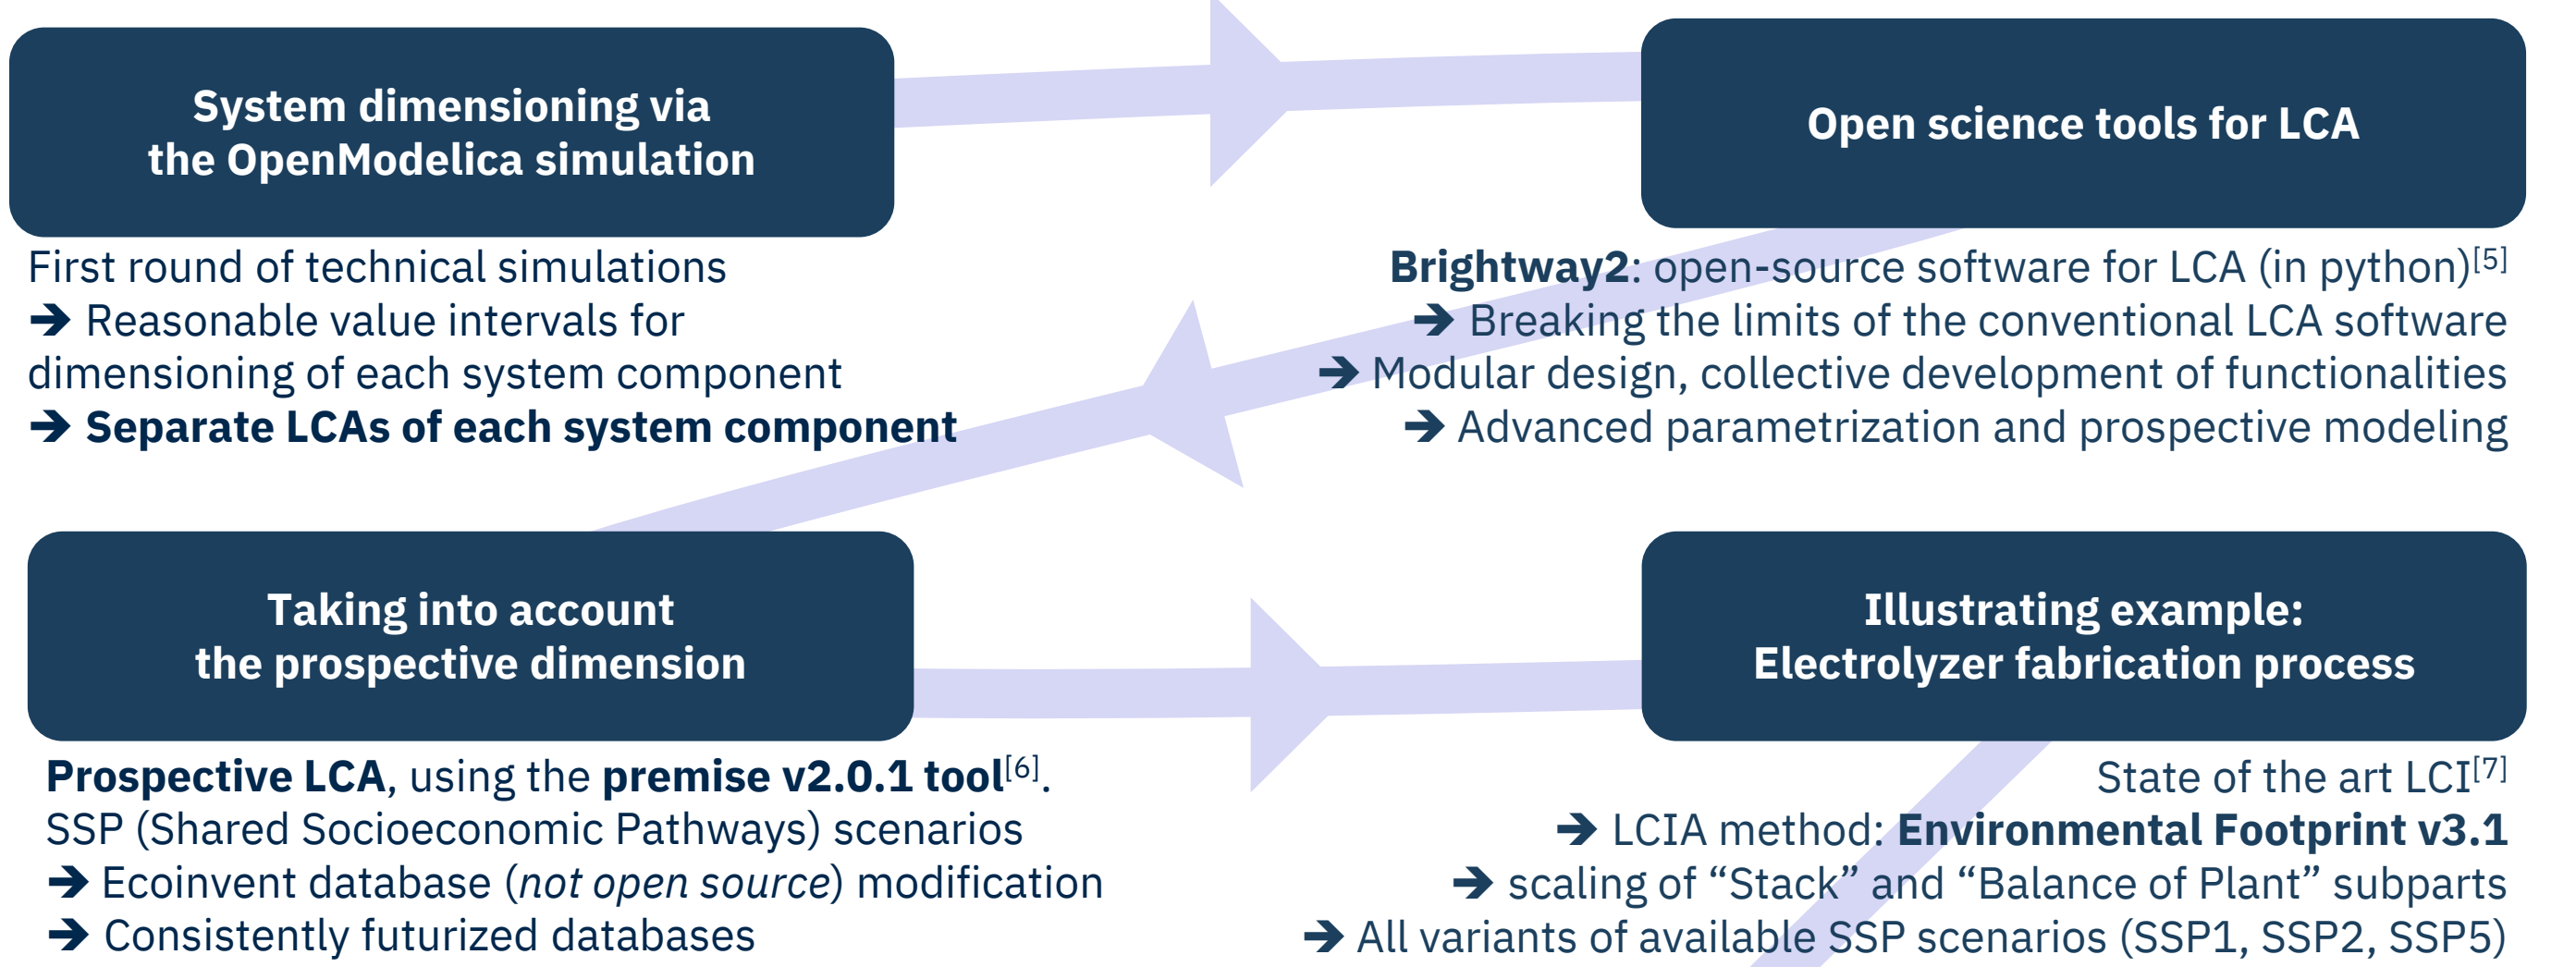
System dimensioning via the OpenModelica simulation

First round of technical simulations
➔ Reasonable value intervals for dimensioning of each system component
➔ **Separate LCAs of each system component**

Open science tools for LCA

**Brightway2**: open-source software for LCA (in python)$^{[5]}$
➔ Breaking the limits of the conventional LCA software
➔ Modular design, collective development of functionalities
➔ Advanced parametrization and prospective modeling

Taking into account the prospective dimension

**Prospective LCA**, using the **premise v2.0.1 tool**$^{[6]}$.
SSP (Shared Socioeconomic Pathways) scenarios
➔ Ecoinvent database (*not open source*) modification
➔ Consistently futurized databases

Illustrating example: Electrolyzer fabrication process

State of the art LCI$^{[7]}$
➔ LCIA method: **Environmental Footprint v3.1**
➔ scaling of “Stack” and “Balance of Plant” subparts
➔ All variants of available SSP scenarios (SSP1, SSP2, SSP5)